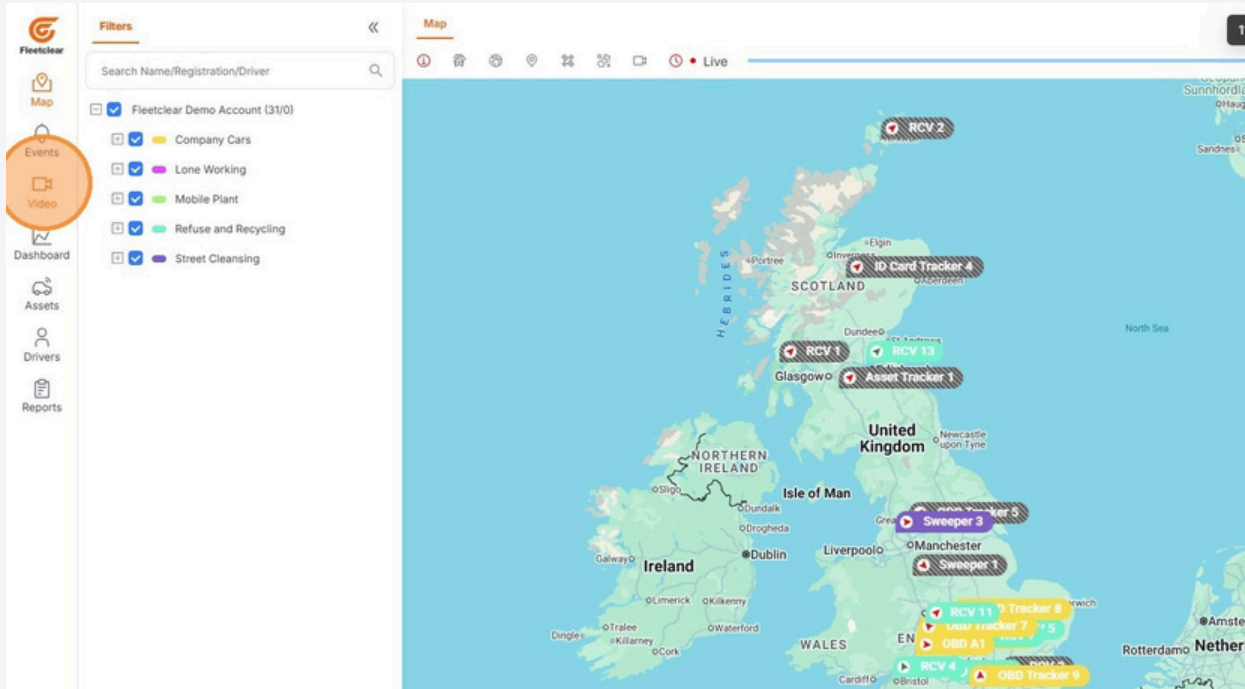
Fleetclear

Map

Events

Video

Dashboard

Assets

Drivers

Reports

Filters

«

Search Name/Registration/Driver

Fleetclear Demo Account (31/0)

Company Cars

Lone Working

Mobile Plant

Refuse and Recycling

Street Cleansing

Map

Live

RCV 2

Sunnhordla

Sandnes

Elgin

Portree

ID Card Tracker 4

Aberdeen

SCOTLAND

HEBRIDES

Dundee

North Sea

RCV 1

RCV 13

Glasgow

Asset Tracker 1

United Kingdom

Newcastle upon Tyne

NORTHERN IRELAND

Sligo

Isle of Man

Dundalk

Drogheda

OBD Tracker 5

Sweeper 3

Manchester

Galway

Ireland

Dublin

Liverpool

Sweeper 1

Limerick

Kilkenny

RCV 11

OBD Tracker 8

OBD Tracker 7

Dingle

Tralee

Waterford

Killarney

Cork

WALES

OBD A1

Amste

RCV 4

Rotterdam

Nether

Cardiff

Bristol

OBD Tracker 9